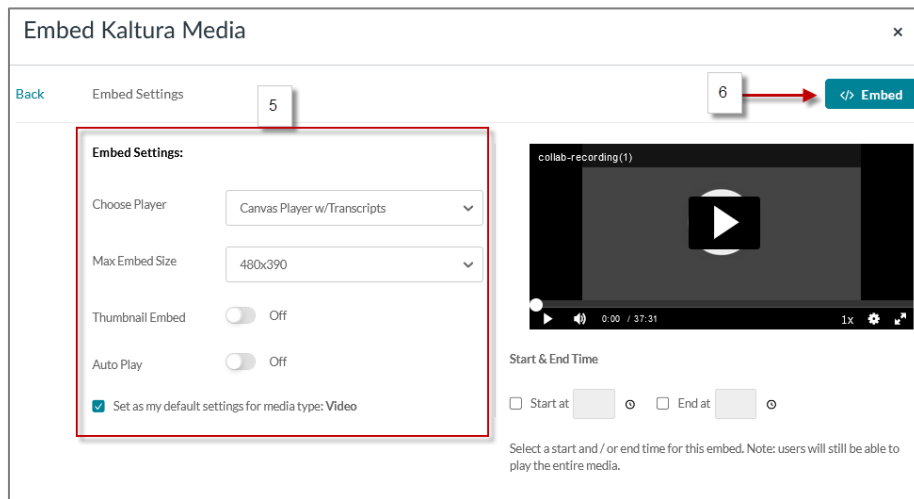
Embed Kaltura Media ×

Back Embed Settings

5

6

</> Embed

Embed Settings:

Choose Player Canvas Player w/Transcripts

Max Embed Size 480x390

Thumbnail Embed Off

Auto Play Off

Set as my default settings for media type: Video

collab-recording(1)

0:00 / 37:31 1x

Start & End Time

Start at

End at

Select a start and / or end time for this embed. Note: users will still be able to play the entire media.